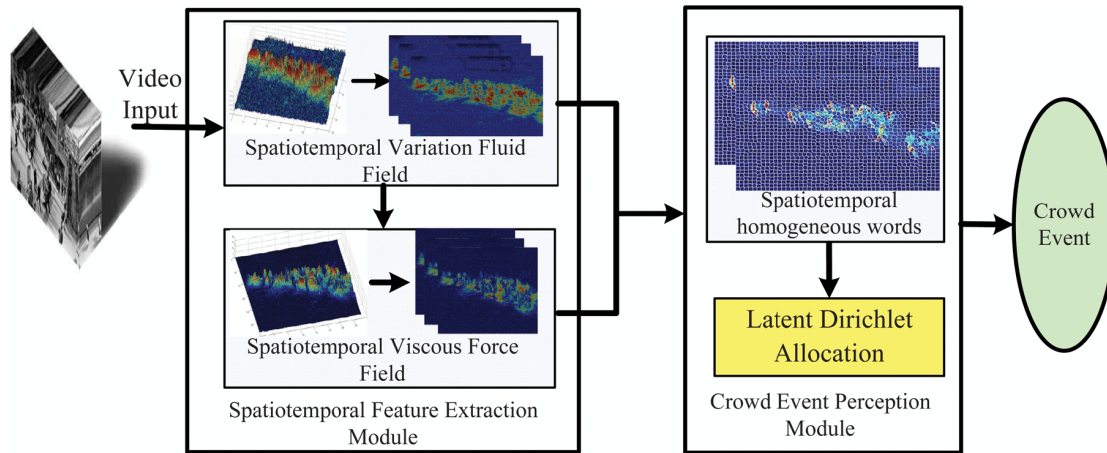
Video Input

Spatiotemporal Variation Fluid Field

Spatiotemporal Viscous Force Field

Spatiotemporal Feature Extraction Module

Spatiotemporal homogeneous words

Latent Dirichlet Allocation

Crowd Event Perception Module

Crowd Event